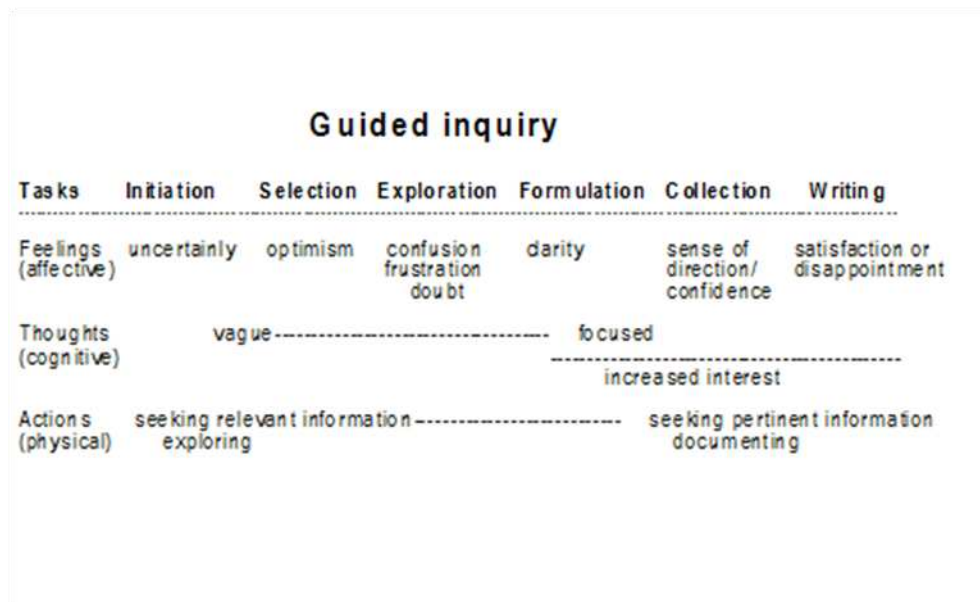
Guided inquiry

| Tasks | Initiation | Selection | Exploration | Formulation | Collection | Writing |
|---|---|---|---|---|---|---|
| Feelings (affective) | uncertainly | optimism | confusion frustration doubt | clarity | sense of direction/ confidence | satisfaction or disappointment |

Thoughts (cognitive) vague ---------------------------------- focused

---------------------------------------------------

increased interest

Actions (physical) seeking relevant information ------------------------- seeking pertinent information

exploring documenting